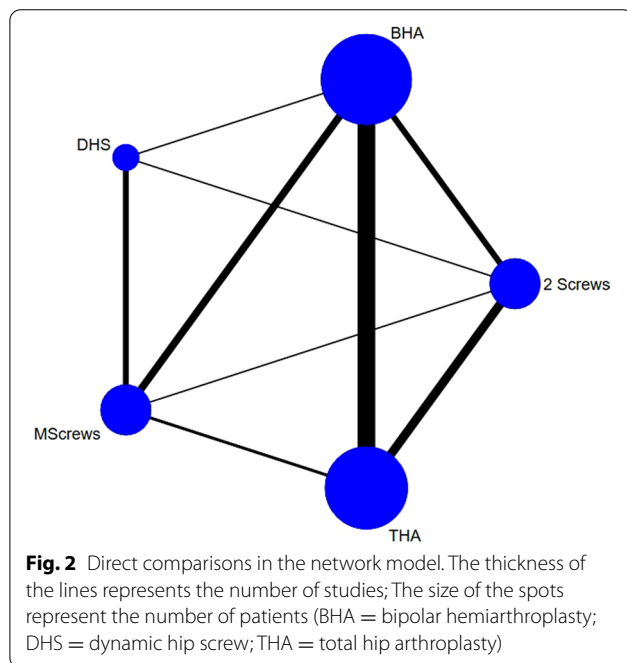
BHA

DHS

2 Screws

MScrews

THA

**Fig. 2** Direct comparisons in the network model. The thickness of the lines represents the number of studies; The size of the spots represent the number of patients (BHA = bipolar hemiarthroplasty; DHS = dynamic hip screw; THA = total hip arthroplasty)